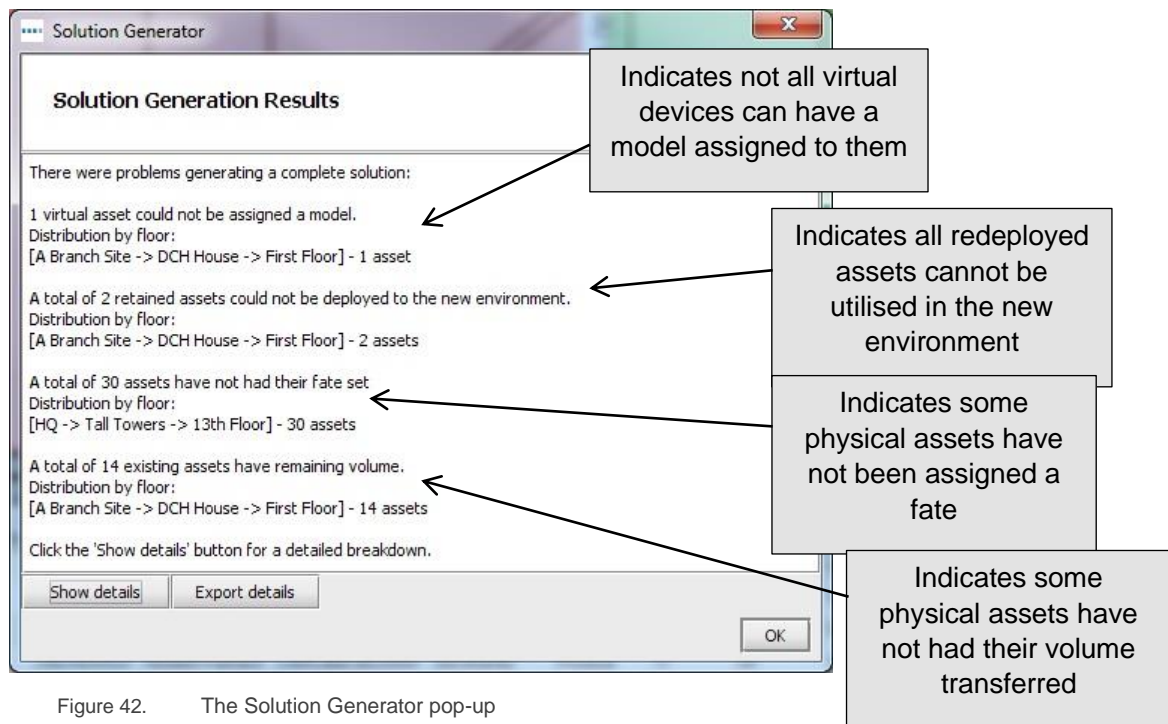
Solution Generator

Solution Generation Results

There were problems generating a complete solution:

1 virtual asset could not be assigned a model.
Distribution by floor:
[A Branch Site -> DCH House -> First Floor] - 1 asset

A total of 2 retained assets could not be deployed to the new environment.
Distribution by floor:
[A Branch Site -> DCH House -> First Floor] - 2 assets

A total of 30 assets have not had their fate set
Distribution by floor:
[HQ -> Tall Towers -> 13th Floor] - 30 assets

A total of 14 existing assets have remaining volume.
Distribution by floor:
[A Branch Site -> DCH House -> First Floor] - 14 assets

Click the 'Show details' button for a detailed breakdown.

Show details
Export details
OK

Indicates not all virtual devices can have a model assigned to them

Indicates all redeployed assets cannot be utilised in the new environment

Indicates some physical assets have not been assigned a fate

Indicates some physical assets have not had their volume transferred

Figure 42. The Solution Generator pop-up